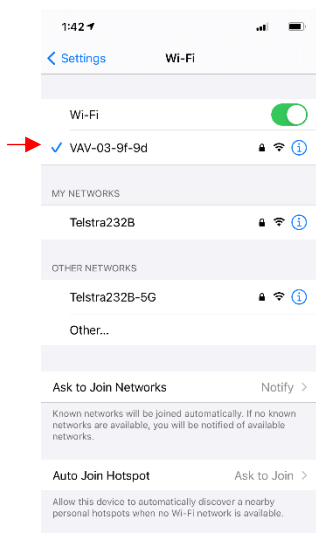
1:42

Settings Wi-Fi

Wi-Fi

VAV-03-9f-9d

MY NETWORKS

Telstra232B

OTHER NETWORKS

Telstra232B-5G

Other...

Ask to Join Networks Notify

Known networks will be joined automatically. If no known networks are available, you will be notified of available networks.

Auto Join Hotspot Ask to Join

Allow this device to automatically discover a nearby personal hotspots when no Wi-Fi network is available.